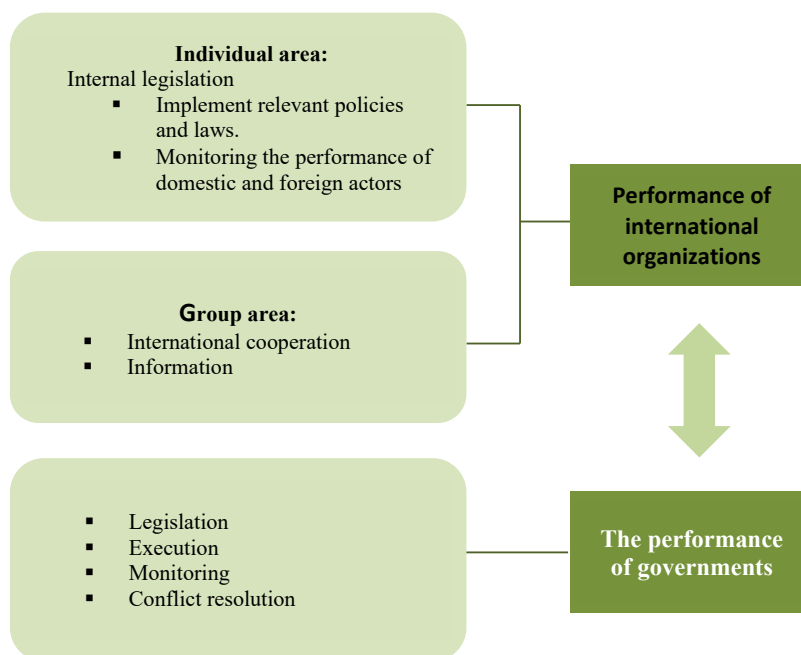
**Individual area:**
Internal legislation
- Implement relevant policies and laws.
- Monitoring the performance of domestic and foreign actors

**Group area:**
- International cooperation
- Information

- Legislation
- Execution
- Monitoring
- Conflict resolution

**Performance of international organizations**

**The performance of governments**